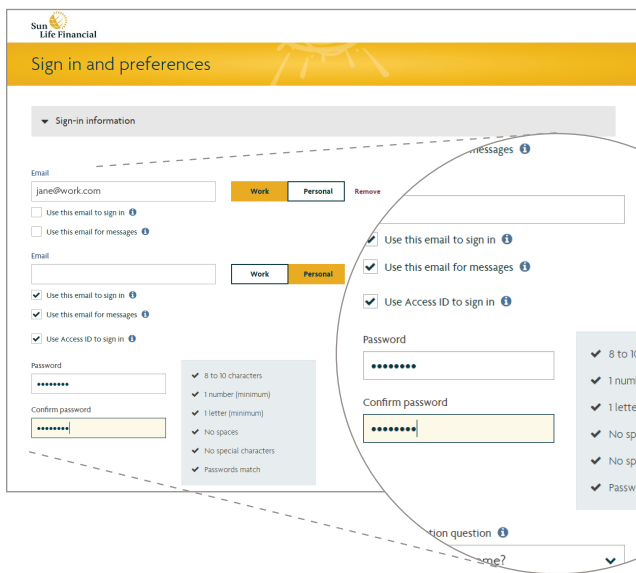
Sun Life Financial

Sign in and preferences

Sign-in information

Email

jane@work.com

Work Personal Remove

Use this email to sign in

Use this email for messages

Email

Work Personal

Use this email to sign in

Use this email for messages

Use Access ID to sign in

Password

••••••••

Confirm password

••••••••

8 to 10 characters

1 number (minimum)

1 letter (minimum)

No spaces

No special characters

Passwords match

messages

Use this email to sign in

Use this email for messages

Use Access ID to sign in

Password

••••••••

Confirm password

••••••••

8 to 10

1 numb

1 lette

No spa

No spe

Passw

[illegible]tion question

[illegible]me?